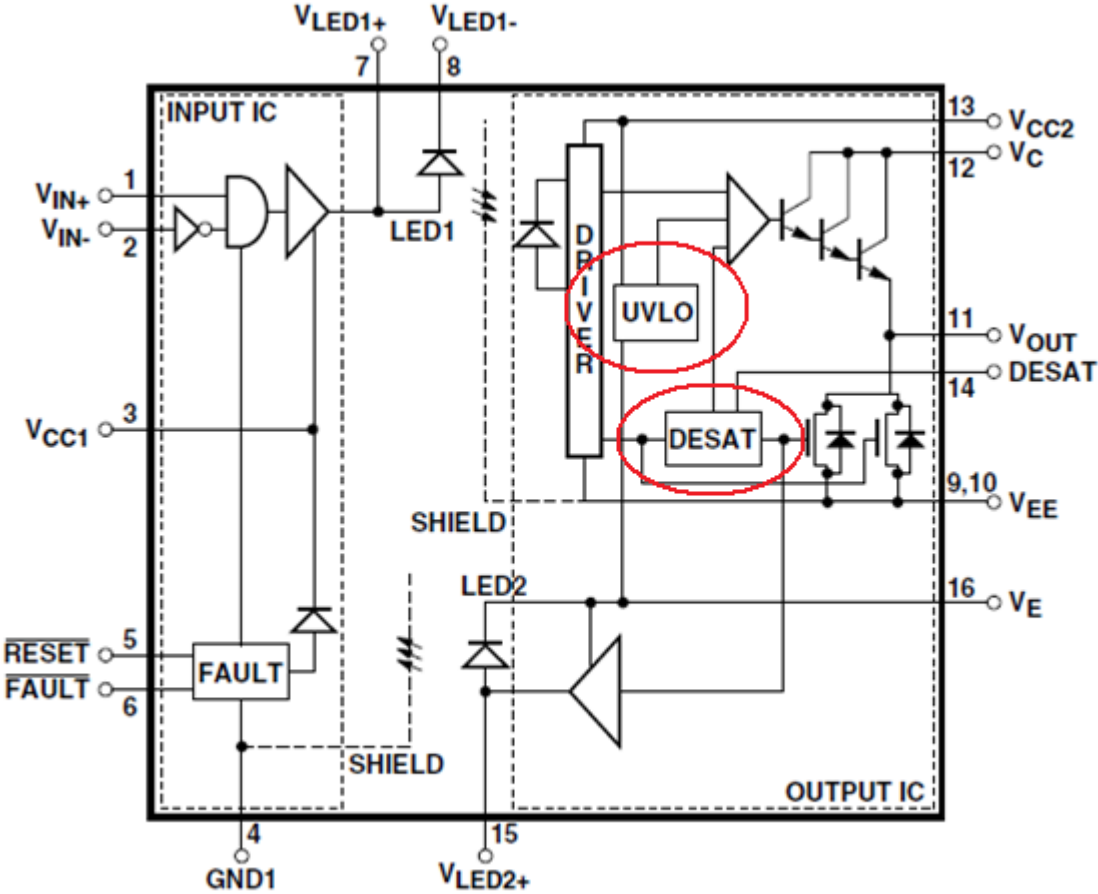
$V_{LED1+}$ $V_{LED1-}$

7 8

INPUT IC

LED1

$V_{IN+}$ 1

$V_{IN-}$ 2

D R I V E R

UVLO

13 $V_{CC2}$

12 $V_C$

11 $V_{OUT}$

DESAT

14

DESAT

$V_{CC1}$ 3

9,10 $V_{EE}$

SHIELD

LED2

16 $V_E$

$\overline{RESET}$ 5

$\overline{FAULT}$ 6

FAULT

SHIELD

OUTPUT IC

4

GND1

15

$V_{LED2+}$